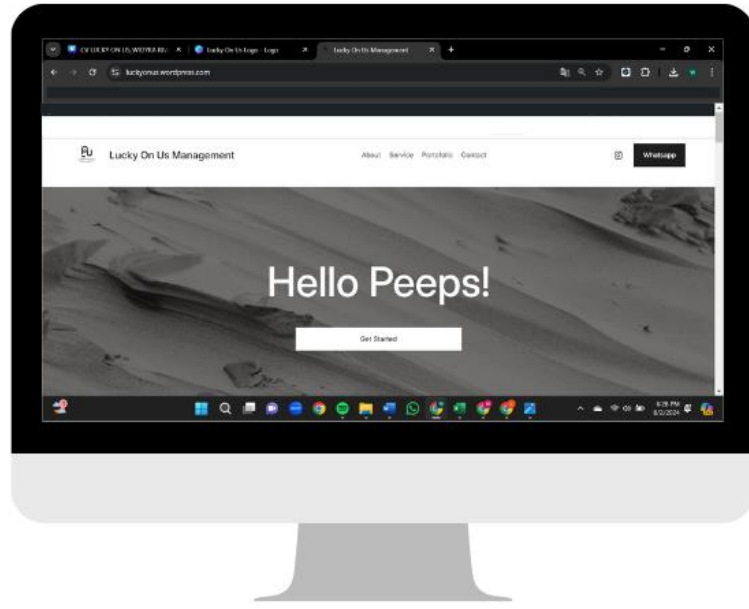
CV LUCKY ON US, WIDYA RU... ×
Lucky On Us Logo - Logo ×
Lucky On Us Management ×
+

luckyonus.wordpress.com

LU
Lucky On Us Management
About Service Portfolio Contact
Whatsapp

Hello Peeps!

Get Started

6:28 PM
8/2/2024